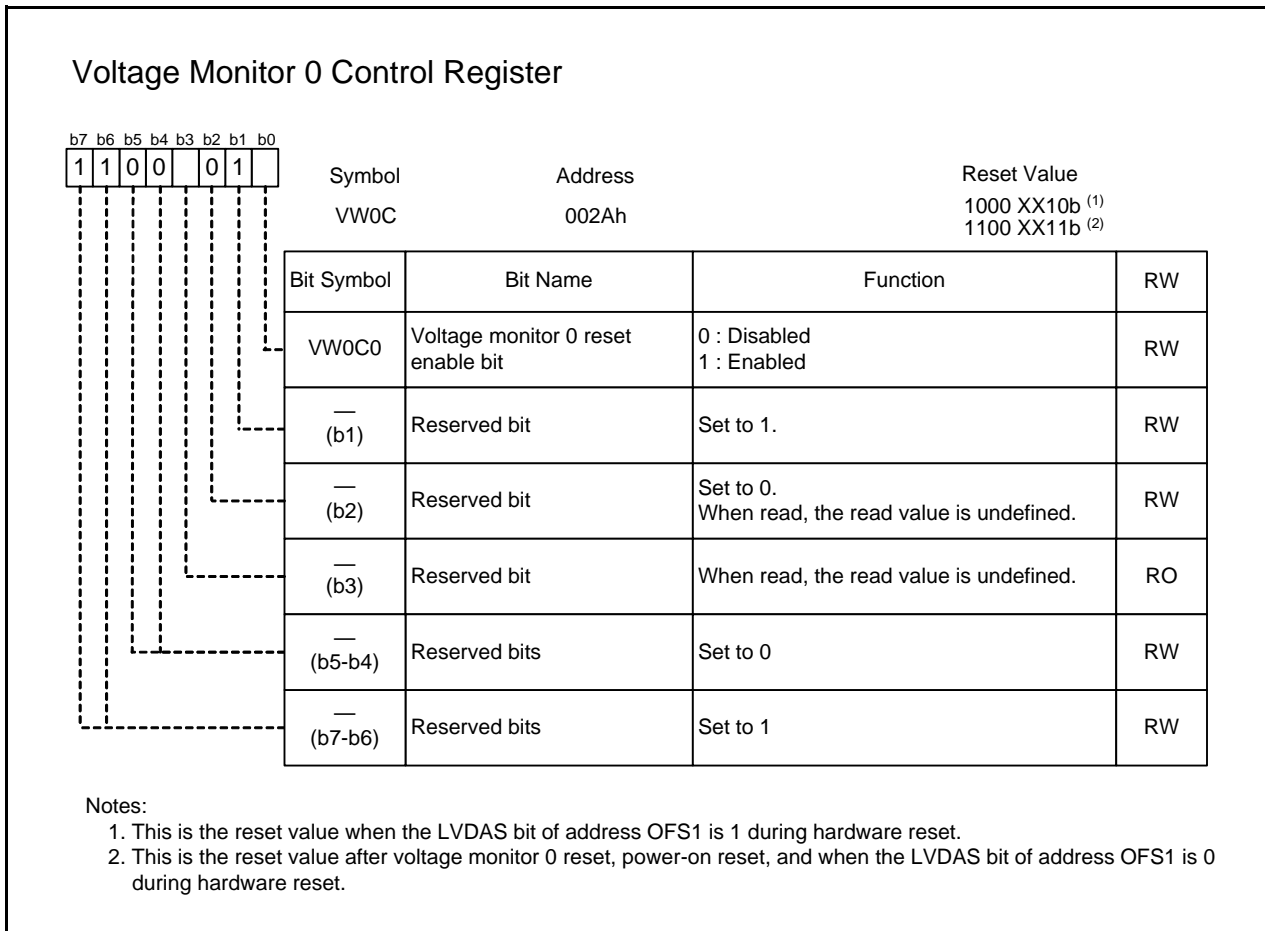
Voltage Monitor 0 Control Register

b7 b6 b5 b4 b3 b2 b1 b0
1 1 0 0 0 1

Symbol VW0C
Address 002Ah
Reset Value 1000 XX10b $^{(1)}$ 1100 XX11b $^{(2)}$

| Bit Symbol | Bit Name | Function | RW |
|---|---|---|---|
| VW0C0 | Voltage monitor 0 reset enable bit | 0 : Disabled<br>1 : Enabled | RW |
| — (b1) | Reserved bit | Set to 1. | RW |
| — (b2) | Reserved bit | Set to 0.<br>When read, the read value is undefined. | RW |
| — (b3) | Reserved bit | When read, the read value is undefined. | RO |
| — (b5-b4) | Reserved bits | Set to 0 | RW |
| — (b7-b6) | Reserved bits | Set to 1 | RW |

Notes:
1. This is the reset value when the LVDAS bit of address OFS1 is 1 during hardware reset.
2. This is the reset value after voltage monitor 0 reset, power-on reset, and when the LVDAS bit of address OFS1 is 0 during hardware reset.